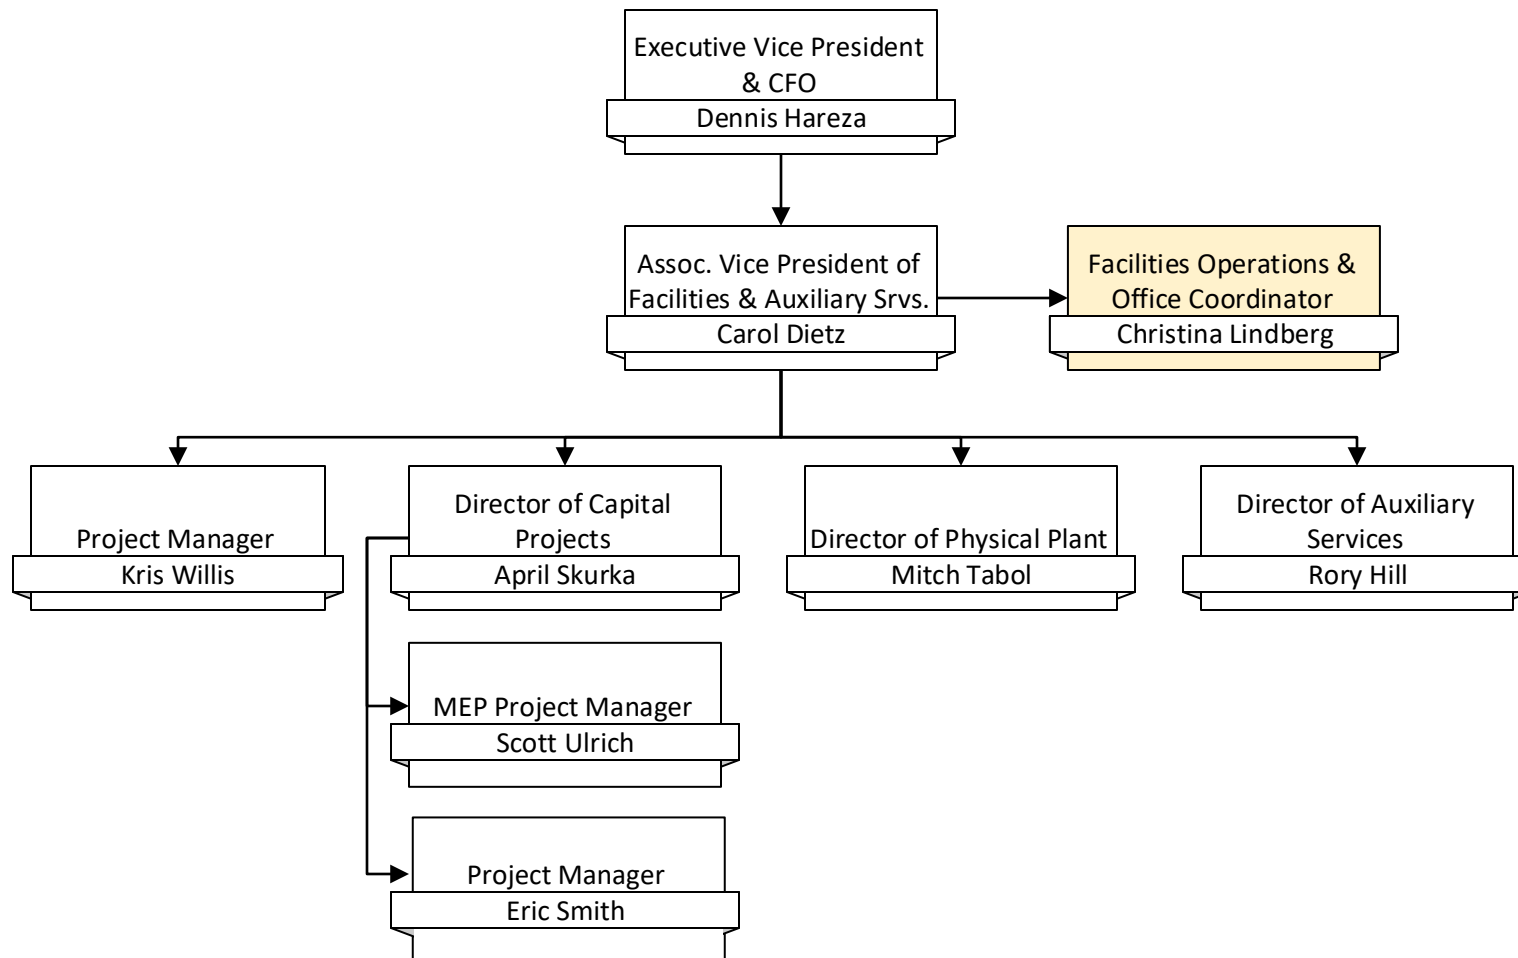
Executive Vice President & CFO
Dennis Hareza

Assoc. Vice President of Facilities & Auxiliary Srvs.
Carol Dietz

Facilities Operations & Office Coordinator
Christina Lindberg

Project Manager
Kris Willis

Director of Capital Projects
April Skurka

Director of Physical Plant
Mitch Tabol

Director of Auxiliary Services
Rory Hill

MEP Project Manager
Scott Ulrich

Project Manager
Eric Smith